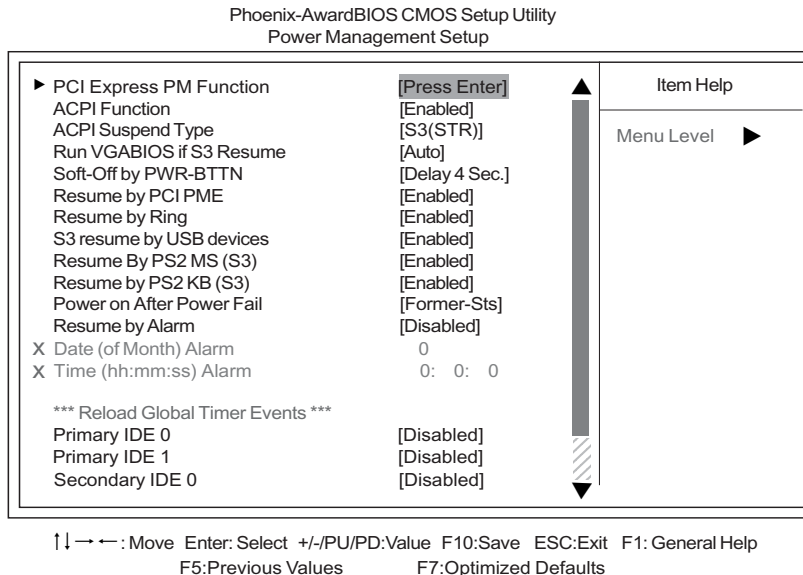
Phoenix-AwardBIOS CMOS Setup Utility
Power Management Setup

| | | |
|---|---|---|
| ► PCI Express PM Function | [Press Enter] | Item Help |
| ACPI Function | [Enabled] | Menu Level ► |
| ACPI Suspend Type | [S3(STR)] | |
| Run VGABIOS if S3 Resume | [Auto] | |
| Soft-Off by PWR-BTTN | [Delay 4 Sec.] | |
| Resume by PCI PME | [Enabled] | |
| Resume by Ring | [Enabled] | |
| S3 resume by USB devices | [Enabled] | |
| Resume By PS2 MS (S3) | [Enabled] | |
| Resume by PS2 KB (S3) | [Enabled] | |
| Power on After Power Fail | [Former-Sts] | |
| Resume by Alarm | [Disabled] | |
| X Date (of Month) Alarm | 0 | |
| X Time (hh:mm:ss) Alarm | 0: 0: 0 | |
| *** Reload Global Timer Events *** | | |
| Primary IDE 0 | [Disabled] | |
| Primary IDE 1 | [Disabled] | |
| Secondary IDE 0 | [Disabled] | |

↑↓→←: Move Enter: Select +/-/PU/PD:Value F10:Save ESC:Exit F1: General Help
F5:Previous Values F7:Optimized Defaults